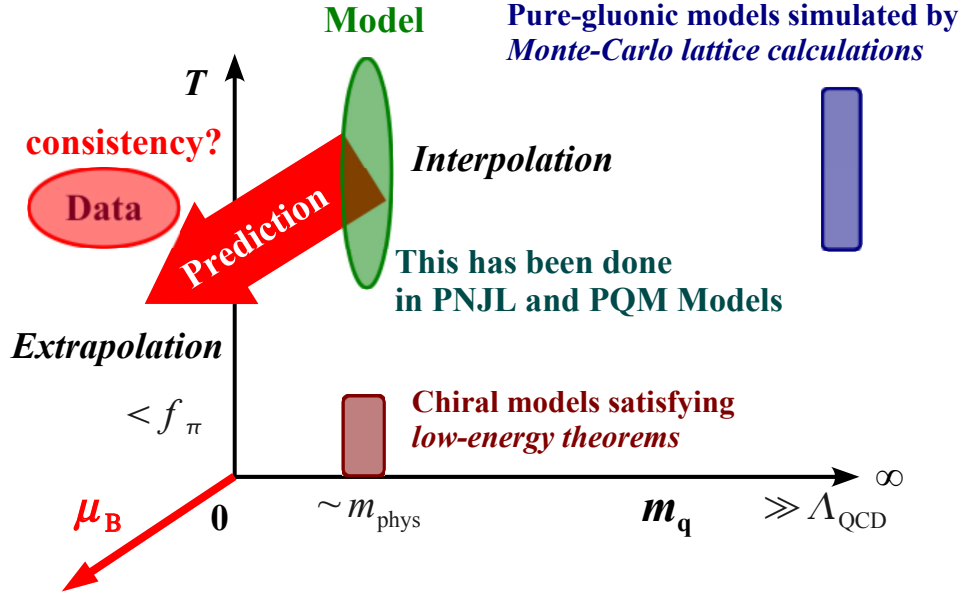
Model

Pure-gluonic models simulated by *Monte-Carlo lattice calculations*

$T$

consistency?

Data

Prediction

*Interpolation*

This has been done in PNJL and PQM Models

*Extrapolation*

$< f_{\pi}$

Chiral models satisfying *low-energy theorems*

$\infty$

$\mu_{B}$

0

$\sim m_{\text{phys}}$

$m_{q}$

$\gg \Lambda_{\text{QCD}}$